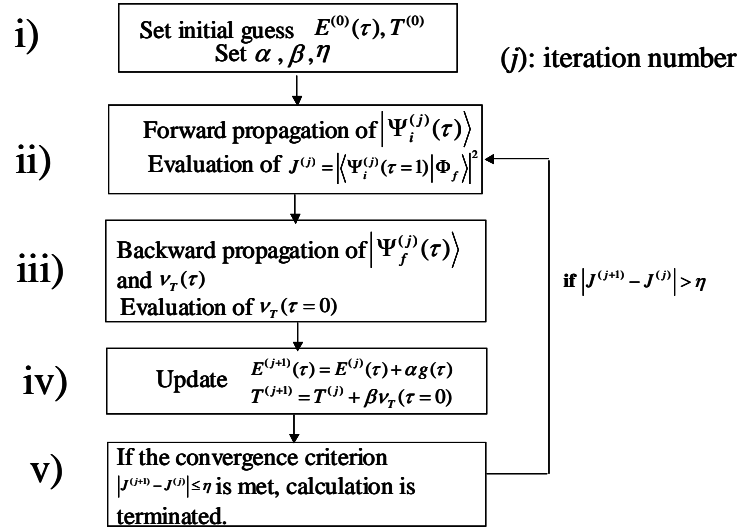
i)

Set initial guess $E^{(0)}(\tau), T^{(0)}$
Set $\alpha$ , $\beta$ , $\eta$

($j$): iteration number

ii)

Forward propagation of $\left|\Psi_i^{(j)}(\tau)\right\rangle$
Evaluation of $J^{(j)} = \left|\left\langle\Psi_i^{(j)}(\tau=1)\middle|\Phi_f\right\rangle\right|^2$

iii)

Backward propagation of $\left|\Psi_f^{(j)}(\tau)\right\rangle$ and $\nu_T(\tau)$
Evaluation of $\nu_T(\tau=0)$

if $\left|J^{(j+1)} - J^{(j)}\right| > \eta$

iv)

Update $E^{(j+1)}(\tau) = E^{(j)}(\tau) + \alpha g(\tau)$
$T^{(j+1)} = T^{(j)} + \beta \nu_T(\tau=0)$

v)

If the convergence criterion $\left|J^{(j+1)} - J^{(j)}\right| \le \eta$ is met, calculation is terminated.